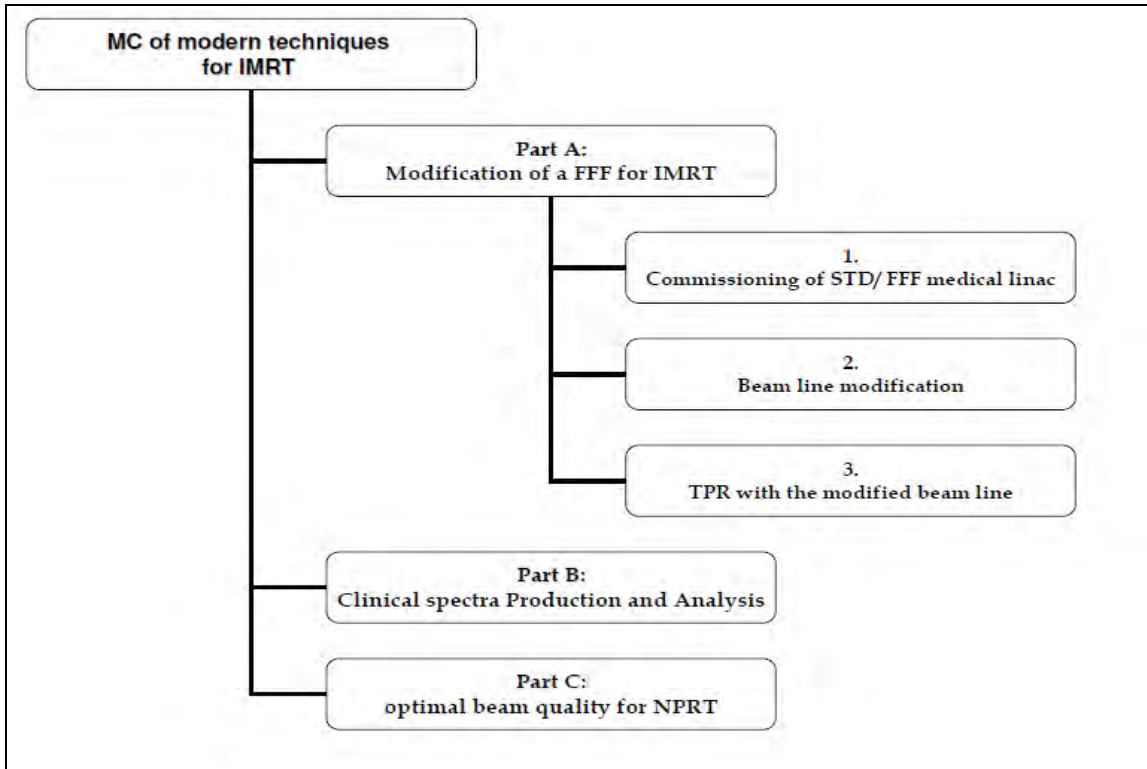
MC of modern techniques for IMRT

Part A:
Modification of a FFF for IMRT

1.
Commissioning of STD/ FFF medical linac

2.
Beam line modification

3.
TPR with the modified beam line

Part B:
Clinical spectra Production and Analysis

Part C:
optimal beam quality for NPRT